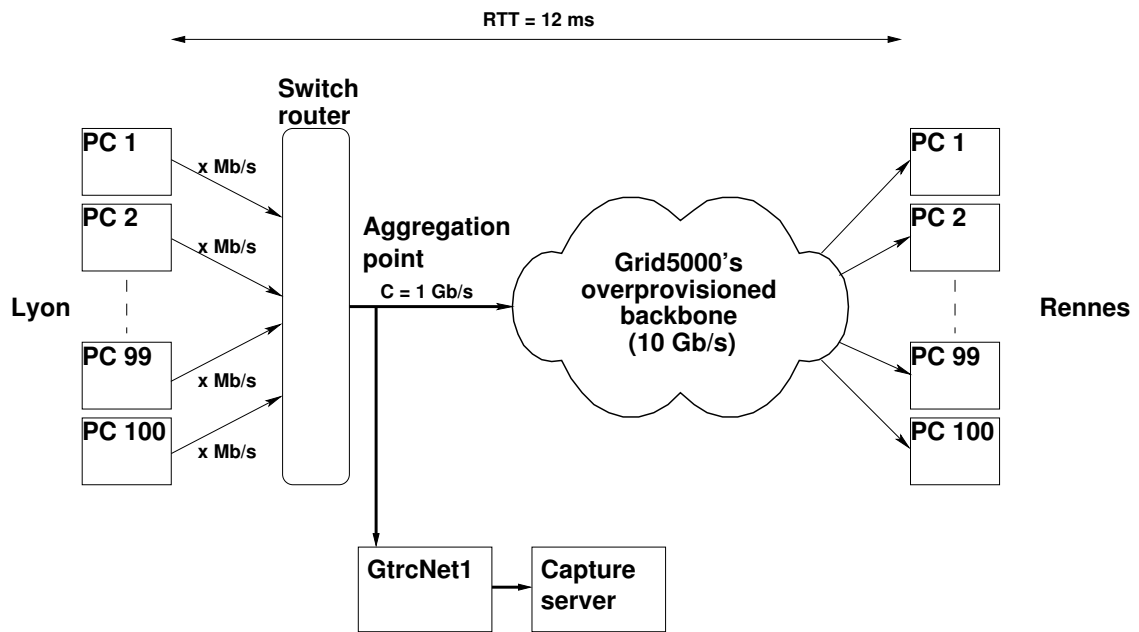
RTT = 12 ms

Switch router

PC 1
x Mb/s
PC 2
x Mb/s
Lyon
PC 99
x Mb/s
PC 100
x Mb/s

Aggregation point
C = 1 Gb/s

Grid5000's overprovisioned backbone (10 Gb/s)

PC 1
PC 2
Rennes
PC 99
PC 100

GtrcNet1
Capture server